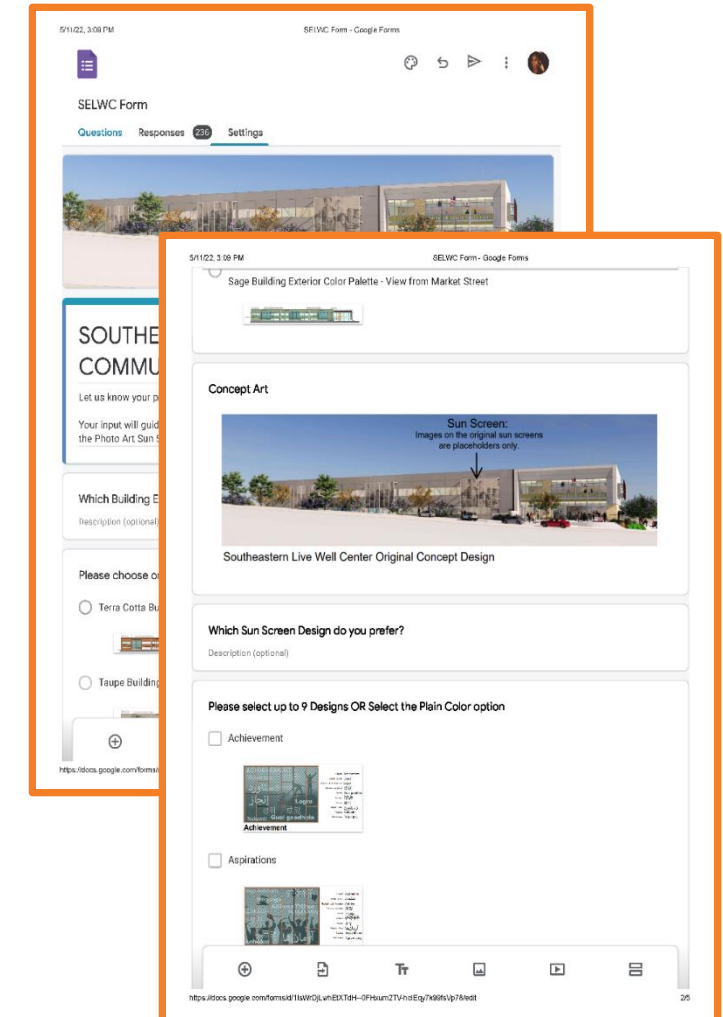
5/11/22, 3:09 PM SELWC Form - Google Forms

SELWC Form

Questions Responses 236 Settings

SOUTHE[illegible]
COMMU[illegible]

Let us know your p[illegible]

Your input will guid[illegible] the Photo Art Sun S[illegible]

Which Building E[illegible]

Description (optional)

Please choose o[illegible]

Terra Cotta Bu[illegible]

Taupe Building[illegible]

https://docs.google.com/forms/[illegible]

5/11/22, 3:09 PM SELWC Form - Google Forms

Sage Building Exterior Color Palette - View from Market Street

Concept Art

Sun Screen:
Images on the original sun screens are placeholders only.

Southeastern Live Well Center Original Concept Design

Which Sun Screen Design do you prefer?

Description (optional)

Please select up to 9 Designs OR Select the Plain Color option

Achievement

Achievement

Aspirations

https://docs.google.com/forms/d/1lsWrDjLwhEtXTdH--0FHsum2TV-hdEqy7k99fsVp78/edit 2/6